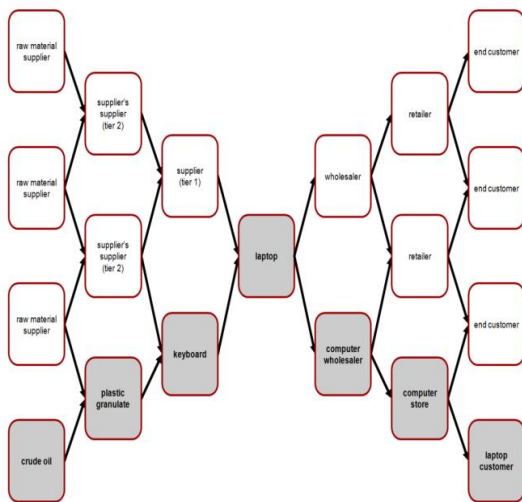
raw material supplier

raw material supplier

raw material supplier

crude oil

supplier's supplier (tier 2)

supplier's supplier (tier 2)

plastic granulate

supplier (tier 1)

keyboard

laptop

wholesaler

computer wholesaler

retailer

retailer

computer store

end customer

end customer

end customer

laptop customer